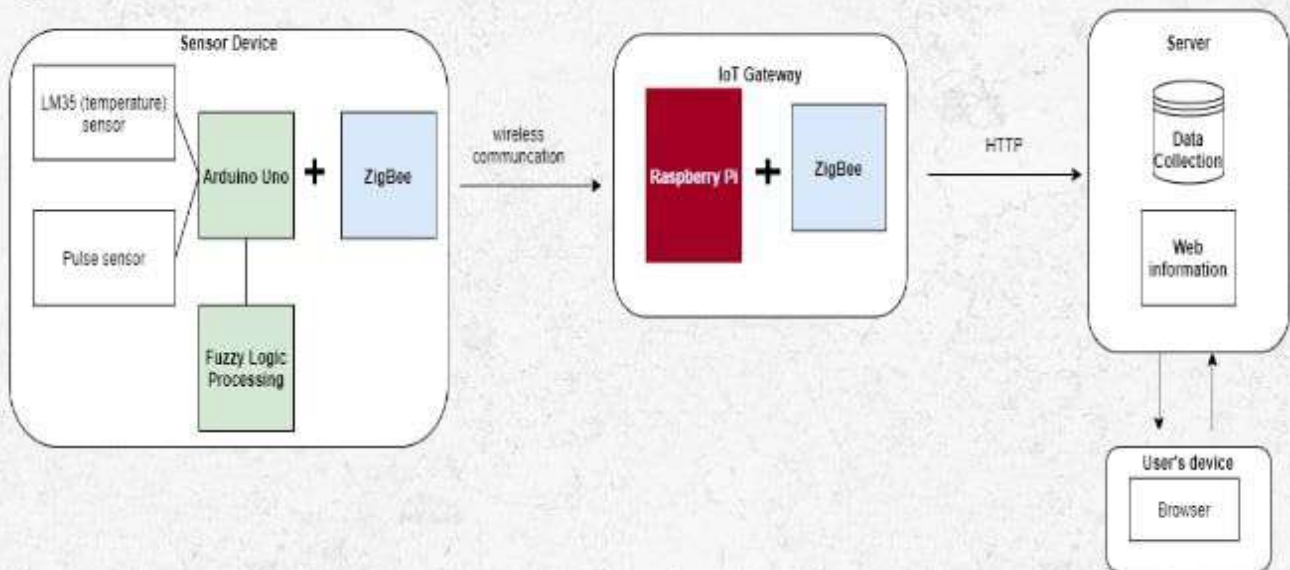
Sensor Device

LM35 (temperature) sensor

Pulse sensor

Arduino Uno

+

ZigBee

Fuzzy Logic Processing

wireless communcation

IoT Gateway

Raspberry Pi

+

ZigBee

HTTP

Server

Data Collection

Web information

User's device

Browser